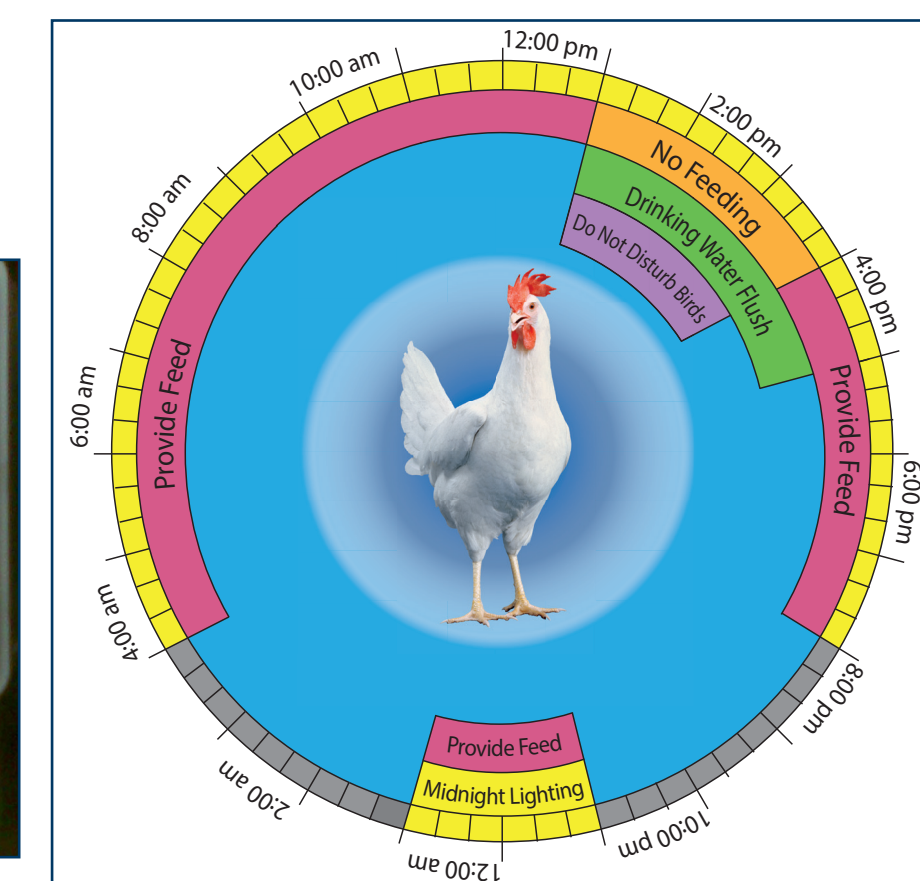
12:00 pm
2:00 pm
4:00 pm
6:00 pm
8:00 pm
10:00 pm
12:00 am
2:00 am
4:00 am
6:00 am
8:00 am
10:00 am

No Feeding
Drinking Water Flush
Do Not Disturb Birds
Provide Feed
Provide Feed
Provide Feed
Midnight Lighting